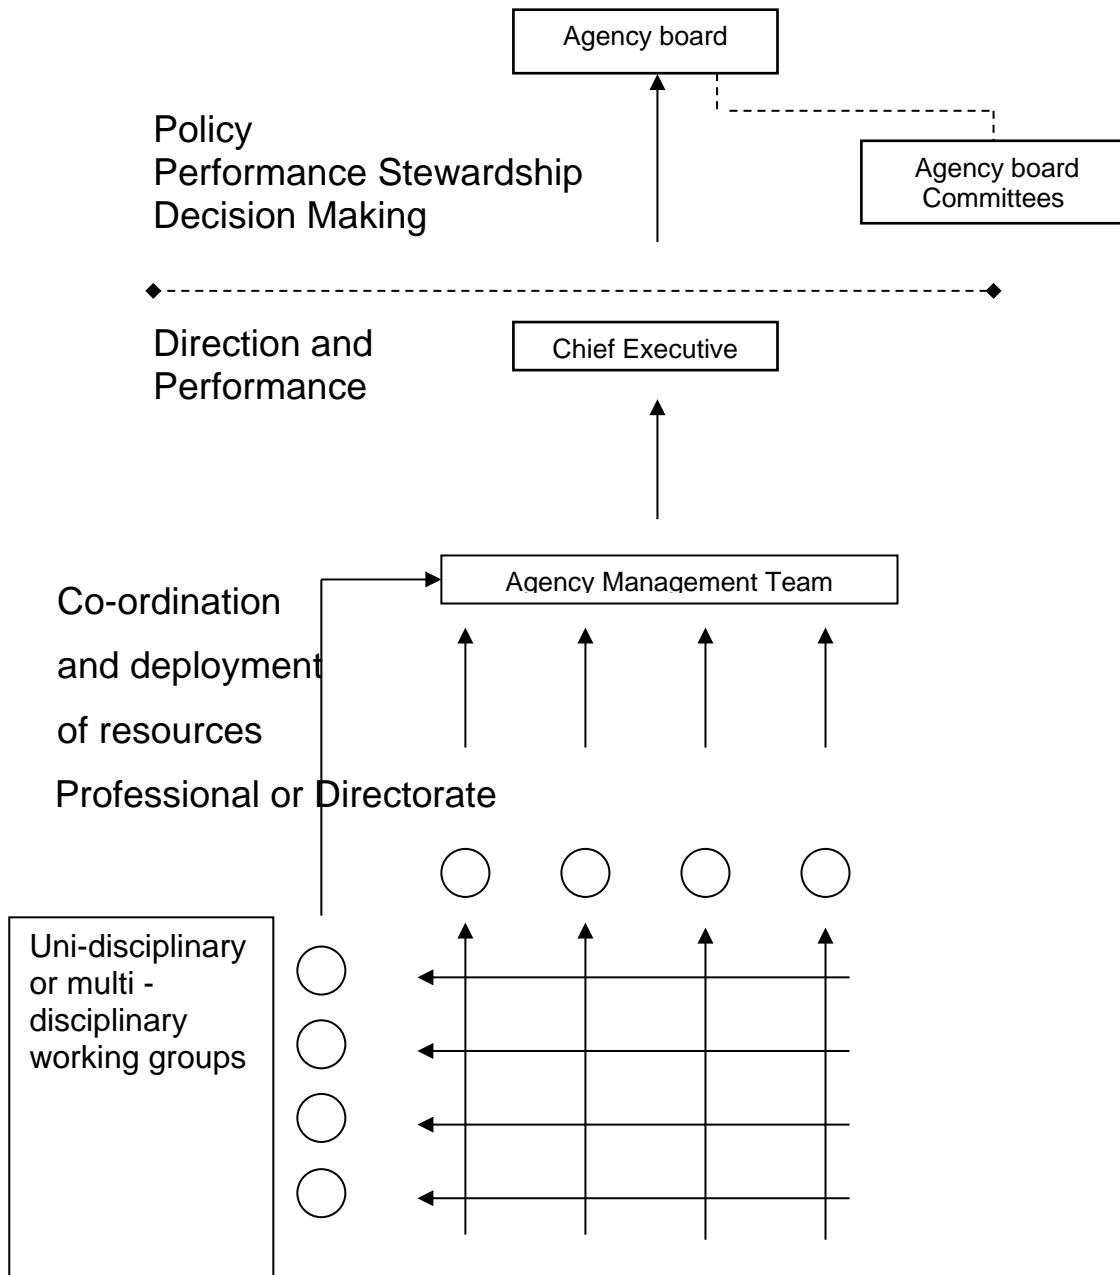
Agency board

Policy
Performance Stewardship
Decision Making

Agency board Committees

Direction and Performance

Chief Executive

Agency Management Team

Co-ordination
and deployment
of resources

Professional or Directorate

Uni-disciplinary or multi - disciplinary working groups